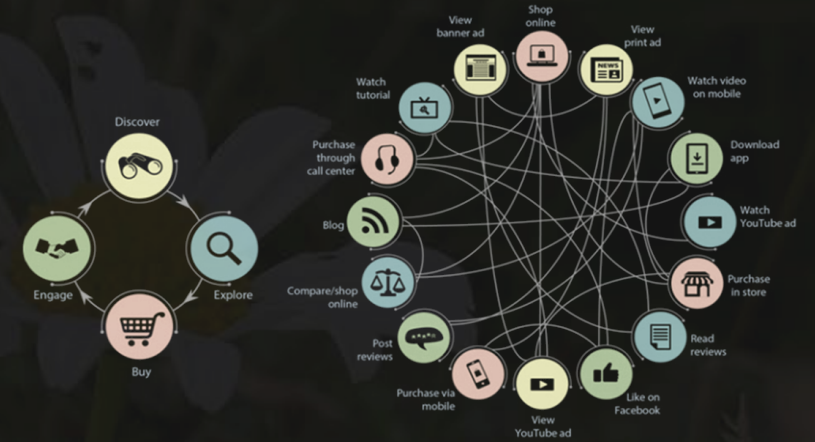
Discover

Explore

Buy

Engage

View banner ad

Shop online

View print ad

NEWS

Watch tutorial

Watch video on mobile

Purchase through call center

Download app

Blog

Watch YouTube ad

Compare/shop online

Purchase in store

Post reviews

Read reviews

Purchase via mobile

View YouTube ad

Like on Facebook